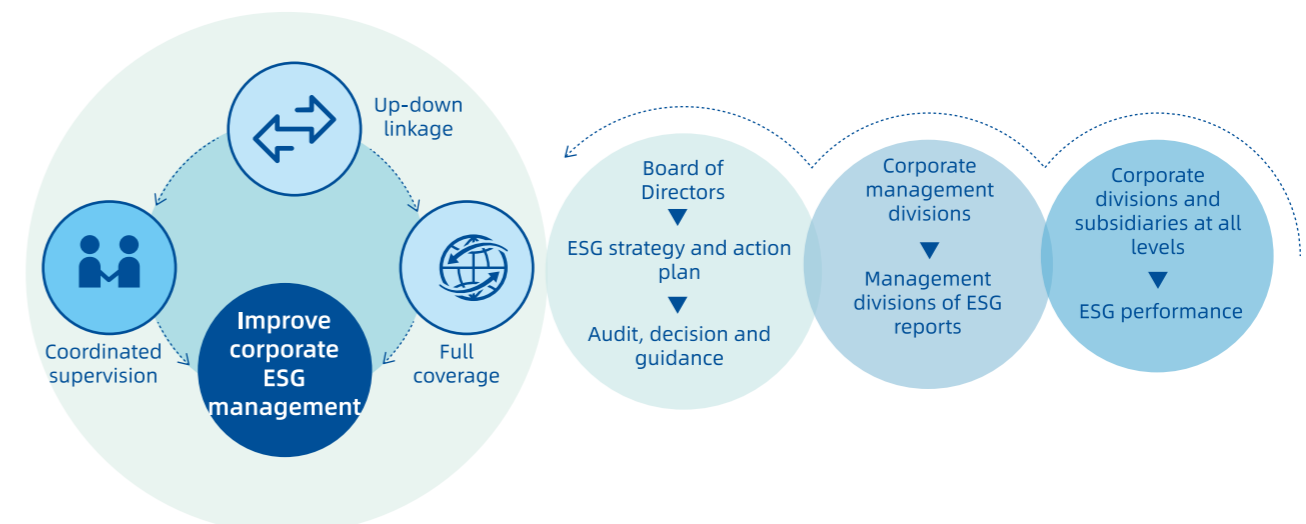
Up-down linkage

Coordinated supervision

Improve corporate ESG management

Full coverage

Board of Directors
▼
ESG strategy and action plan
▼
Audit, decision and guidance

Corporate management divisions
▼
Management divisions of ESG reports

Corporate divisions and subsidiaries at all levels
▼
ESG performance